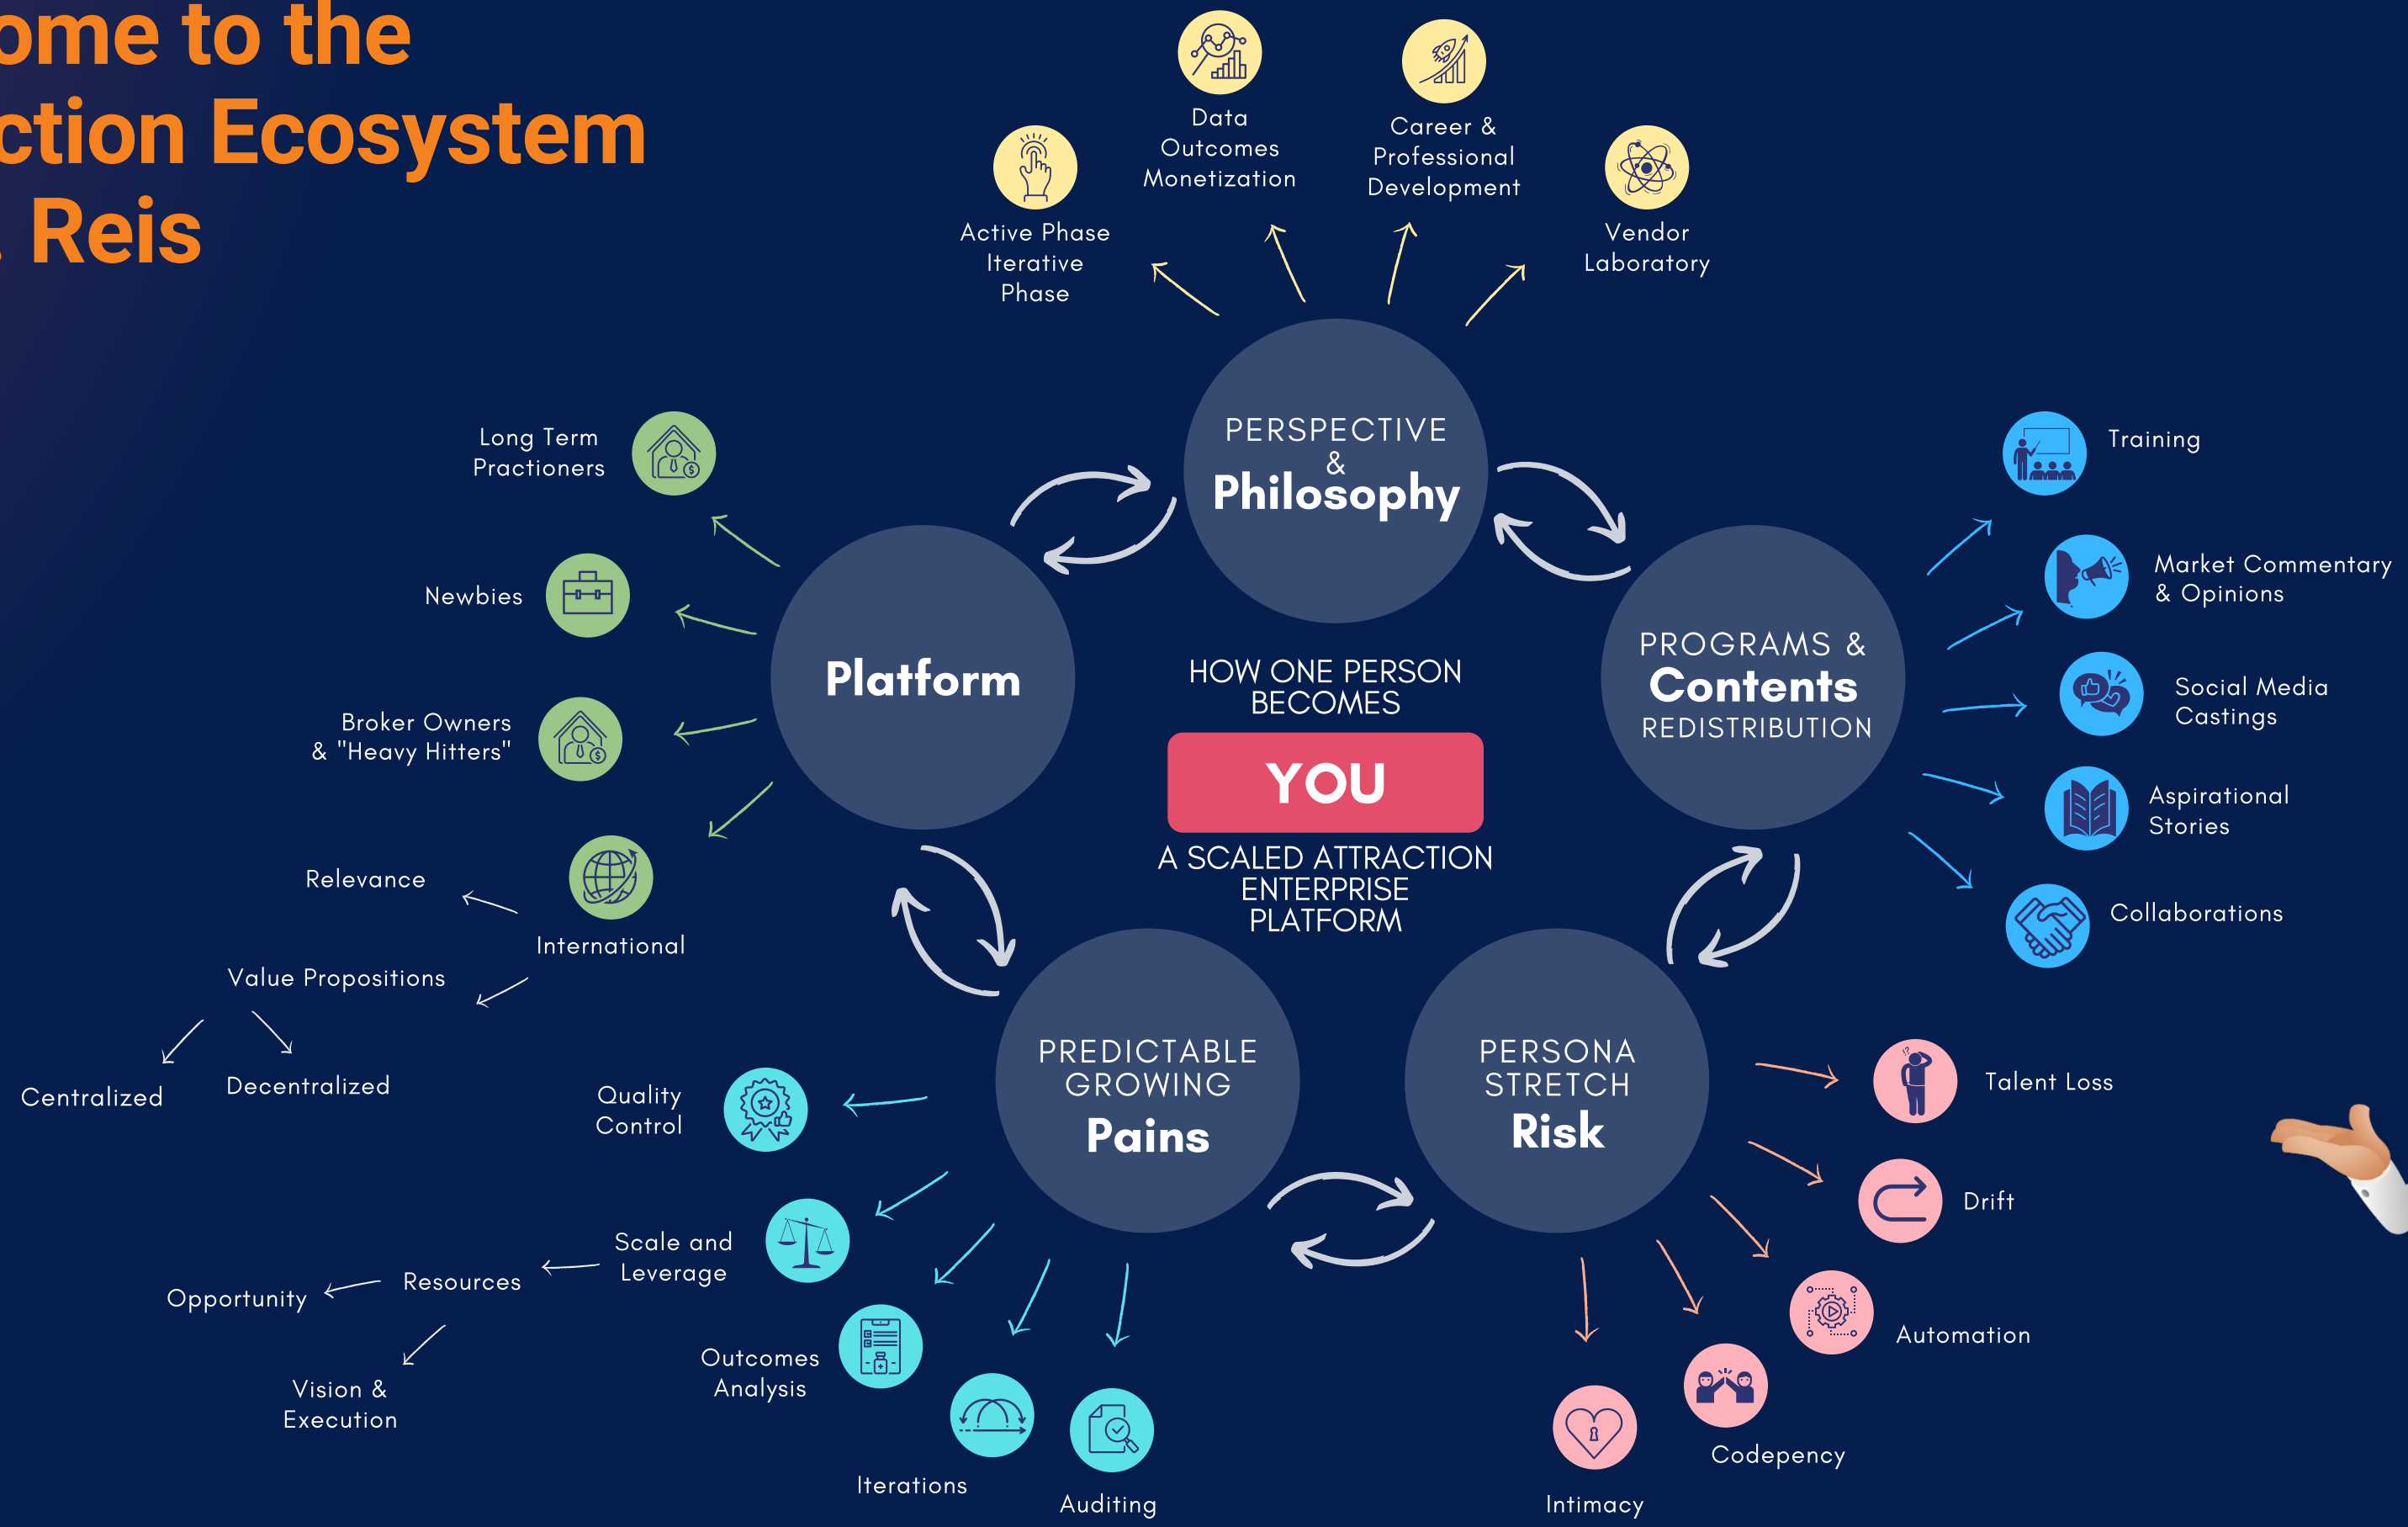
ome to the
ction Ecosystem
. Reis

Data Outcomes Monetization

Career & Professional Development

Active Phase Iterative Phase

Vendor Laboratory

PERSPECTIVE & Philosophy

Long Term Practioners

Newbies

Broker Owners & "Heavy Hitters"

International

Relevance

Value Propositions

Centralized

Decentralized

Platform

HOW ONE PERSON BECOMES

YOU

A SCALED ATTRACTION ENTERPRISE PLATFORM

PROGRAMS & Contents REDISTRIBUTION

Training

Market Commentary & Opinions

Social Media Castings

Aspirational Stories

Collaborations

PREDICTABLE GROWING Pains

PERSONA STRETCH Risk

Quality Control

Scale and Leverage

Resources

Opportunity

Vision & Execution

Outcomes Analysis

Iterations

Auditing

Talent Loss

Drift

Automation

Codepency

Intimacy